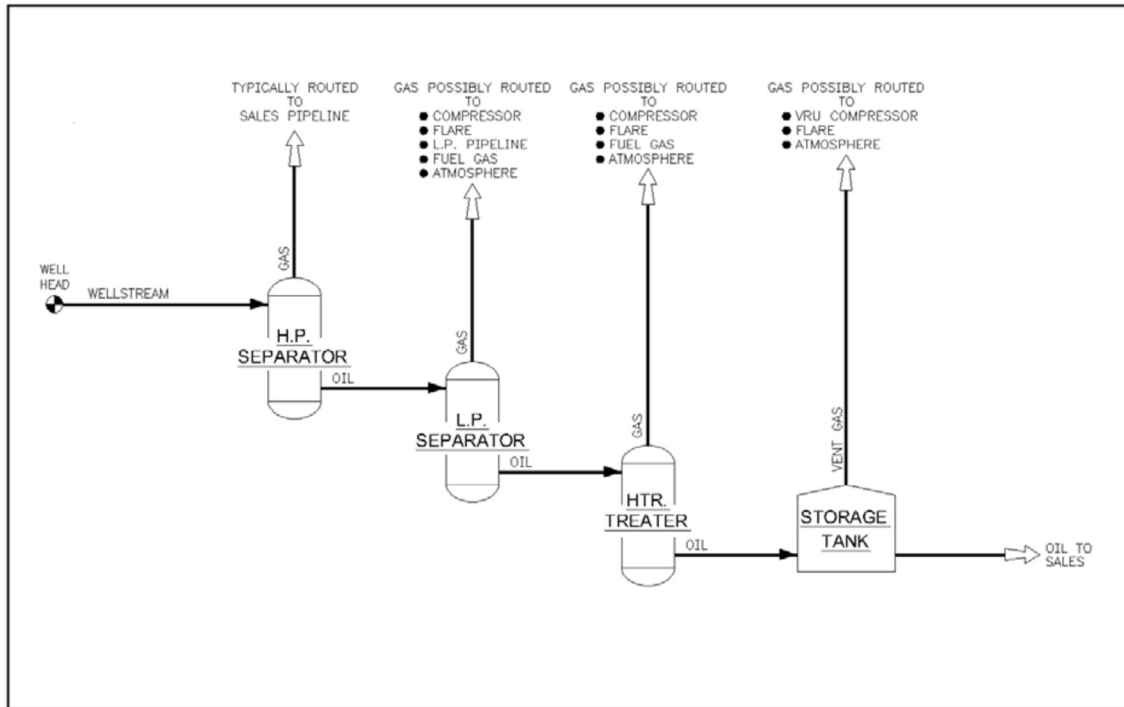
TYPICALLY ROUTED TO SALES PIPELINE

GAS POSSIBLY ROUTED TO
● COMPRESSOR
● FLARE
● L.P. PIPELINE
● FUEL GAS
● ATMOSPHERE

GAS POSSIBLY ROUTED TO
● COMPRESSOR
● FLARE
● FUEL GAS
● ATMOSPHERE

GAS POSSIBLY ROUTED TO
● VRU COMPRESSOR
● FLARE
● ATMOSPHERE

WELL HEAD

WELLSTREAM

GAS

H.P. SEPARATOR

OIL

GAS

L.P. SEPARATOR

OIL

GAS

HTR. TREATER

OIL

VENT GAS

STORAGE TANK

OIL TO SALES